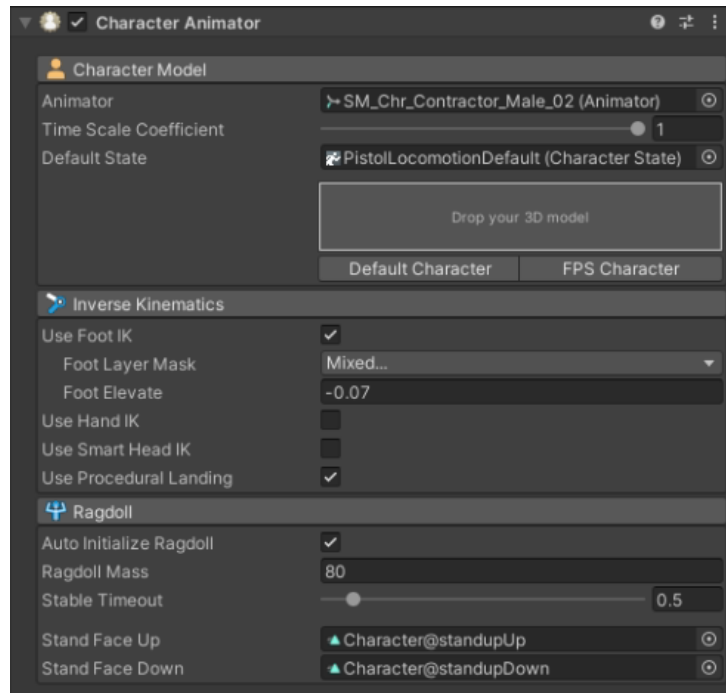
Character Animator

Character Model

Animator | SM_Chr_Contractor_Male_02 (Animator)
Time Scale Coefficient | 1
Default State | PistolLocomotionDefault (Character State)

Drop your 3D model

Default Character
FPS Character

Inverse Kinematics

Use Foot IK
Foot Layer Mask | Mixed...
Foot Elevate | -0.07
Use Hand IK
Use Smart Head IK
Use Procedural Landing

Ragdoll

Auto Initialize Ragdoll
Ragdoll Mass | 80
Stable Timeout | 0.5
Stand Face Up | Character@standupUp
Stand Face Down | Character@standupDown